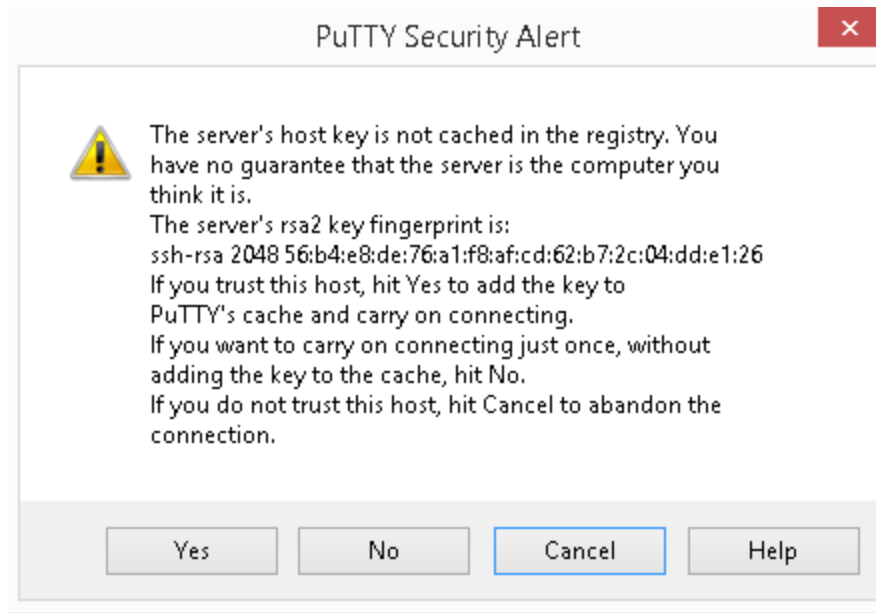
PuTTY Security Alert

The server's host key is not cached in the registry. You have no guarantee that the server is the computer you think it is.
The server's rsa2 key fingerprint is:
ssh-rsa 2048 56:b4:e8:de:76:a1:f8:af:cd:62:b7:2c:04:dd:e1:26
If you trust this host, hit Yes to add the key to PuTTY's cache and carry on connecting.
If you want to carry on connecting just once, without adding the key to the cache, hit No.
If you do not trust this host, hit Cancel to abandon the connection.

Yes
No
Cancel
Help